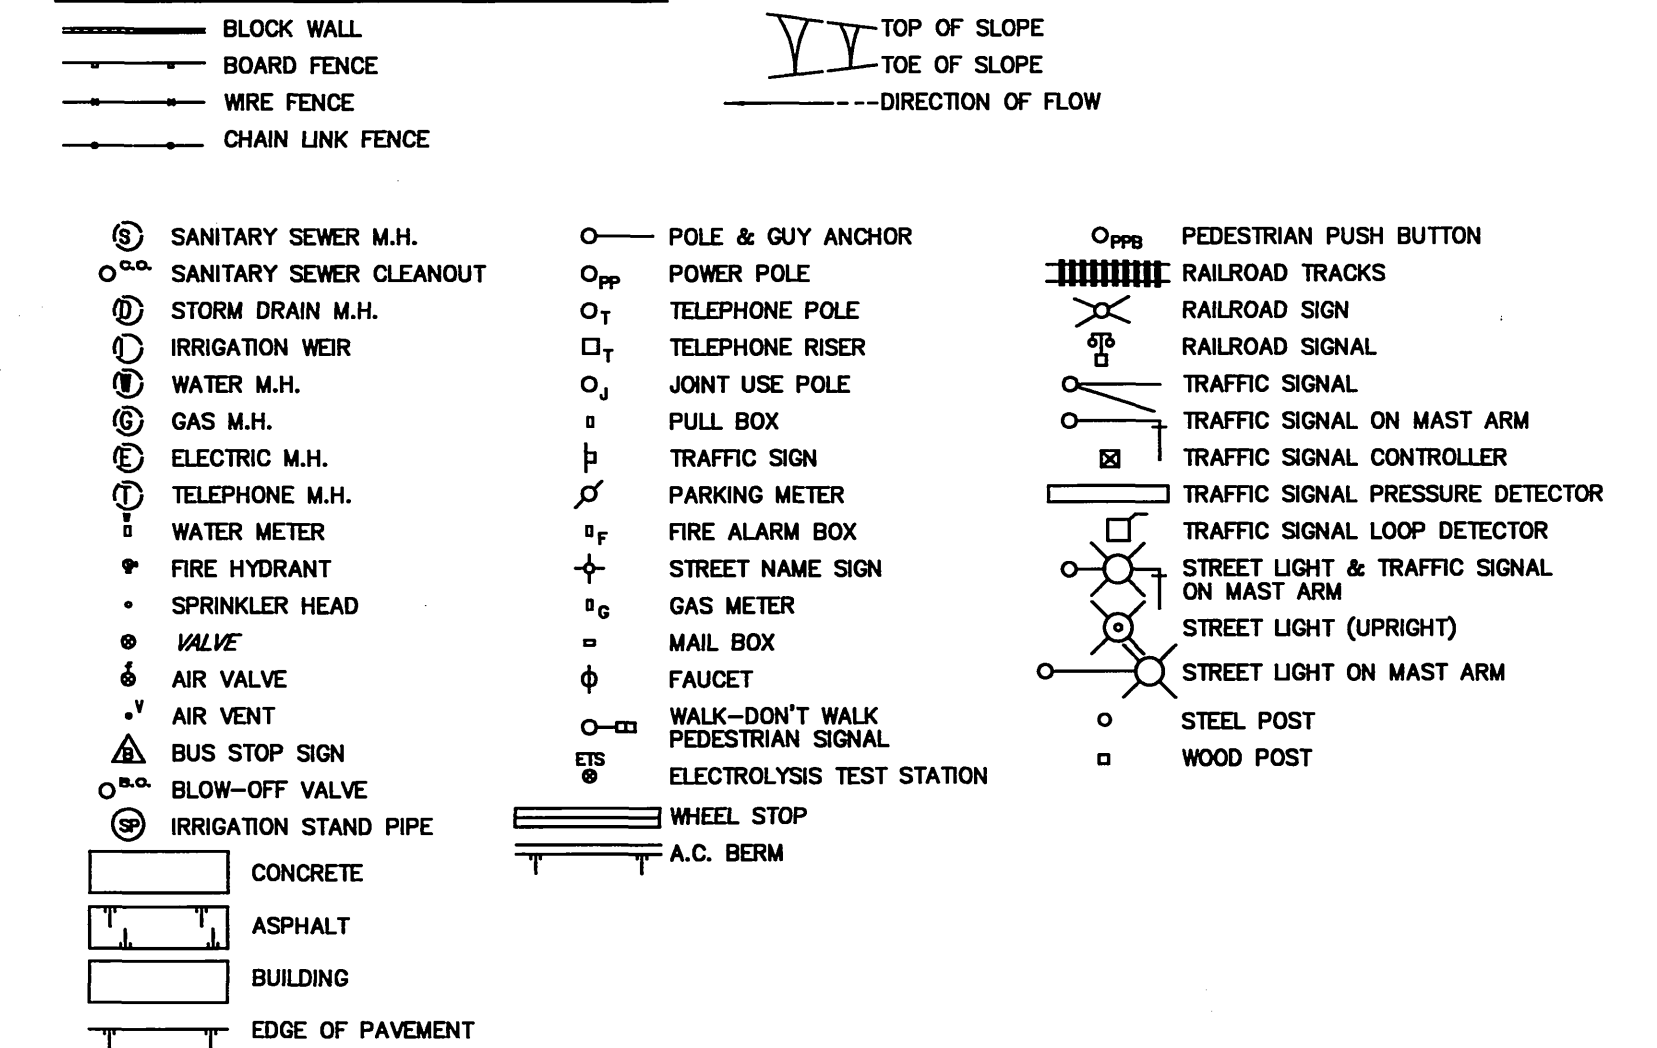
BLOCK WALL
BOARD FENCE
WIRE FENCE
CHAIN LINK FENCE

TOP OF SLOPE
TOE OF SLOPE
---DIRECTION OF FLOW

S SANITARY SEWER M.H.
C.O. SANITARY SEWER CLEANOUT
D STORM DRAIN M.H.
IRRIGATION WEIR
W WATER M.H.
G GAS M.H.
E ELECTRIC M.H.
T TELEPHONE M.H.
WATER METER
FIRE HYDRANT
SPRINKLER HEAD
VALVE
AIR VALVE
V AIR VENT
B BUS STOP SIGN
B.O. BLOW-OFF VALVE
SP IRRIGATION STAND PIPE
CONCRETE
ASPHALT
BUILDING
EDGE OF PAVEMENT

POLE & GUY ANCHOR
O$_{PP}$ POWER POLE
O$_{T}$ TELEPHONE POLE
□$_{T}$ TELEPHONE RISER
O$_{J}$ JOINT USE POLE
PULL BOX
TRAFFIC SIGN
PARKING METER
$_{F}$ FIRE ALARM BOX
STREET NAME SIGN
$_{G}$ GAS METER
MAIL BOX
FAUCET
WALK-DON'T WALK PEDESTRIAN SIGNAL
ETS ELECTROLYSIS TEST STATION
WHEEL STOP
A.C. BERM

O$_{PPB}$ PEDESTRIAN PUSH BUTTON
RAILROAD TRACKS
RAILROAD SIGN
RAILROAD SIGNAL
TRAFFIC SIGNAL
TRAFFIC SIGNAL ON MAST ARM
TRAFFIC SIGNAL CONTROLLER
TRAFFIC SIGNAL PRESSURE DETECTOR
TRAFFIC SIGNAL LOOP DETECTOR
STREET LIGHT & TRAFFIC SIGNAL ON MAST ARM
STREET LIGHT (UPRIGHT)
STREET LIGHT ON MAST ARM
STEEL POST
WOOD POST